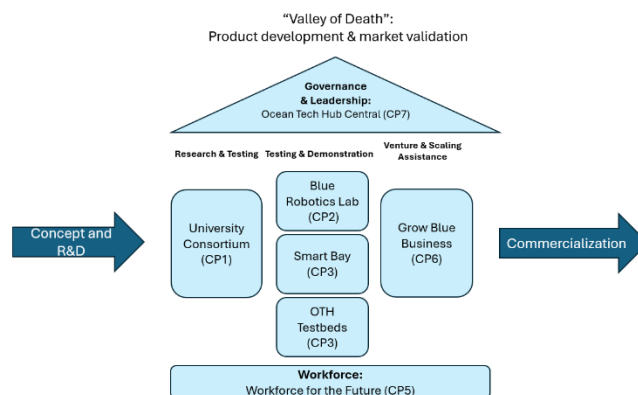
"Valley of Death":
Product development & market validation

Governance & Leadership:
Ocean Tech Hub Central (CP7)

Research & Testing

Testing & Demonstration

Venture & Scaling Assistance

Concept and R&D

University Consortium (CP1)

Blue Robotics Lab (CP2)

Smart Bay (CP3)

OTH Testbeds (CP3)

Grow Blue Business (CP6)

Commercialization

Workforce:
Workforce for the Future (CP5)